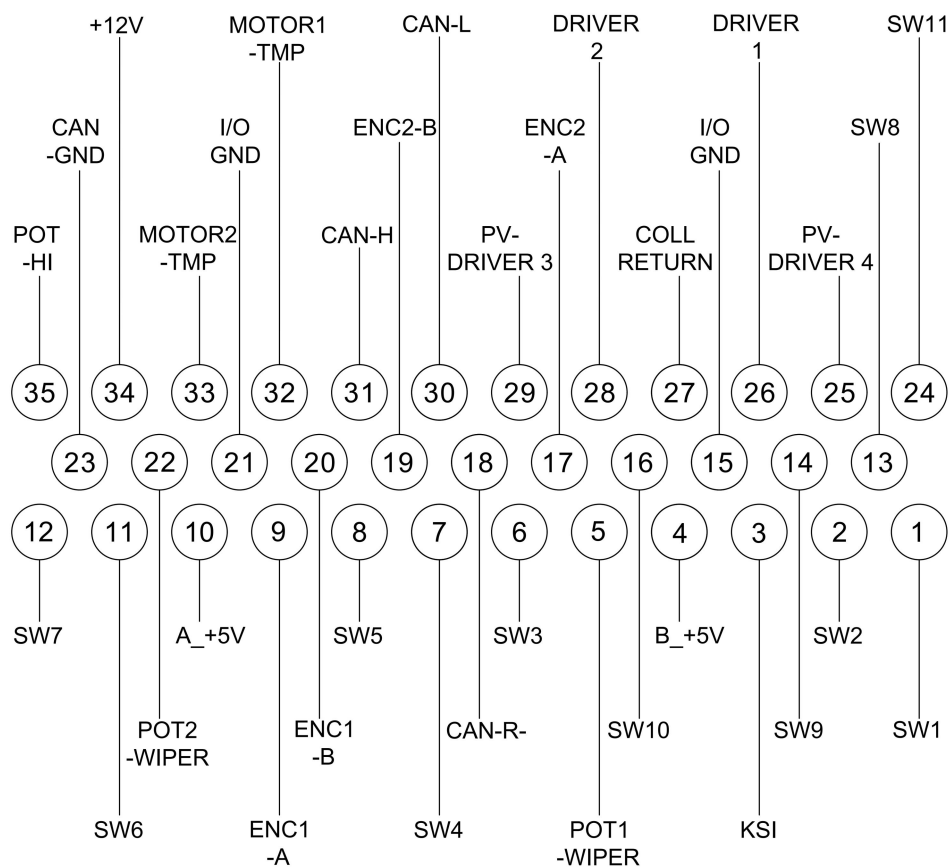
+12V
MOTOR1 -TMP
CAN-L
DRIVER 2
DRIVER 1
SW11

CAN -GND
I/O GND
ENC2-B
ENC2 -A
I/O GND
SW8

POT -HI
MOTOR2 -TMP
CAN-H
PV- DRIVER 3
COLL RETURN
PV- DRIVER 4

35 34 33 32 31 30 29 28 27 26 25 24

23 22 21 20 19 18 17 16 15 14 13

12 11 10 9 8 7 6 5 4 3 2 1

SW7
A_+5V
SW5
SW3
B_+5V
SW2

POT2 -WIPER
ENC1 -B
CAN-R-
SW10
SW9
SW1

SW6
ENC1 -A
SW4
POT1 -WIPER
KSI